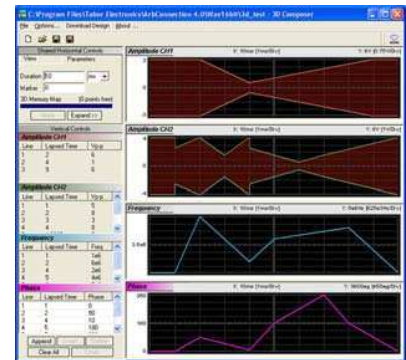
C:\Program Files\Tabor Electronics\ArbConnection 4.0\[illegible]\3d_test - 3D Composer

File Options... Download Design Word...

Shared Horizontal Controls
View Parameters
Duration 80 ms
Marker 0
3D Memory Map 0 points fixed
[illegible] Expand

Vertical Controls
Amplitude CH1
| Line | Lapsed Time | Vp-p |
|---|---|---|
| 1 | 2 | 6 |
| 2 | 4 | 1 |
| 3 | 6 | 6 |

Amplitude CH2
| Line | Lapsed Time | Vp-p |
|---|---|---|
| 1 | 1 | |
| 2 | 2 | |
| 3 | 3 | |
| 4 | 4 | |

Frequency
| Line | Lapsed Time | Freq |
|---|---|---|
| 1 | 1 | 1e6 |
| 2 | 2 | 5e6 |
| 3 | 4 | 2e6 |
| 4 | 5 | 4e6 |

Phase
| Line | Lapsed Time | Phase |
|---|---|---|
| 1 | 1 | 0 |
| 2 | 2 | 90 |
| 3 | 4 | 10 |
| 4 | 5 | 180 |

Append Insert Delete
Clear All Undo

Amplitude CH1
X: 10ms [/Div] Y: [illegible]

Amplitude CH2
X: 10ms [/Div] Y: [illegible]

Frequency
X: 10ms [/Div] Y: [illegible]

Phase
X: 10ms [/Div] Y: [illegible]